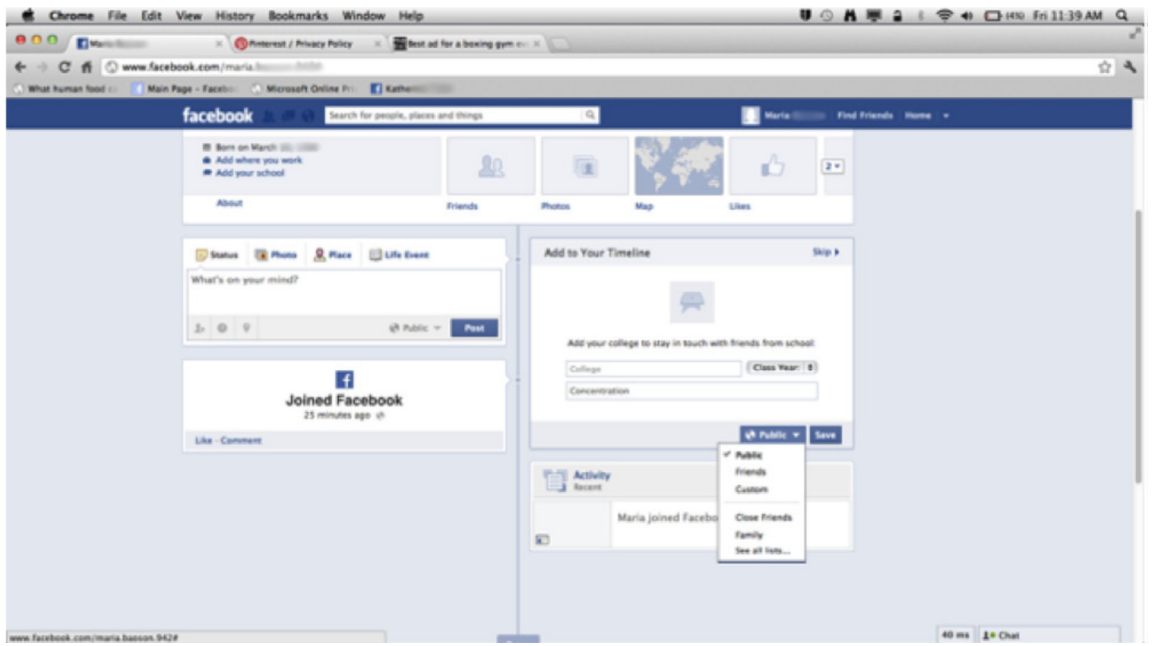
Chrome File Edit View History Bookmarks Window Help Fri 11:39 AM

Maria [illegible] × Pinterest / Privacy Policy × Best ad for a boxing gym ev ×

www.facebook.com/maria.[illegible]

What human food c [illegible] Main Page - Faceb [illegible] Microsoft Online Pr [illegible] Kathe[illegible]

facebook Search for people, places and things Maria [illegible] Find Friends Home

Born on March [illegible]
Add where you work
Add your school

About Friends Photos Map Likes 2

Status Photo Place Life Event
What's on your mind?
Public Post

Joined Facebook
25 minutes ago

Like · Comment

Add to Your Timeline Skip
Add your college to stay in touch with friends from school:
College Class Year:
Concentration
Public Save

Public
Friends
Custom
Close Friends
Family
See all lists...

Activity
Recent
Maria joined Facebo

www.facebook.com/maria.baeson.942#

40 ms Chat